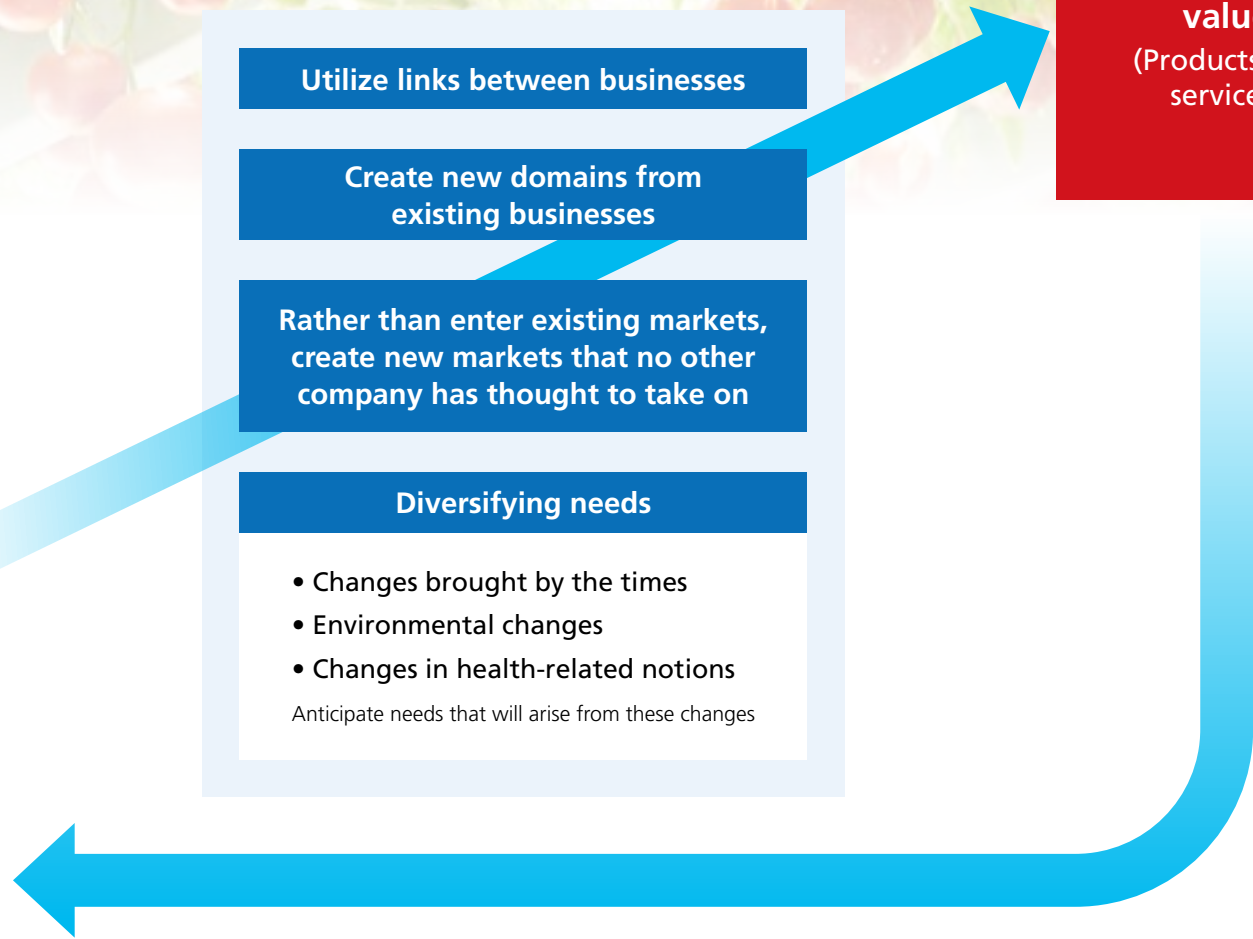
valu
(Products
service

Utilize links between businesses

Create new domains from existing businesses

Rather than enter existing markets, create new markets that no other company has thought to take on

Diversifying needs

• Changes brought by the times
• Environmental changes
• Changes in health-related notions

Anticipate needs that will arise from these changes